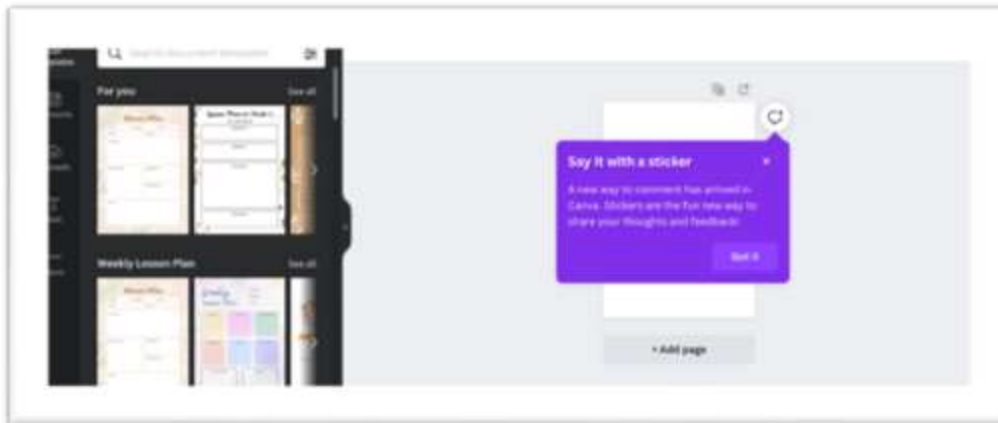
Search document templates

For you

See all

Weekly Lesson Plan

See all

Say it with a sticker

A new way to comment has arrived in Canva. Stickers are the fun new way to share your thoughts and feedback.

Got it

+ Add page